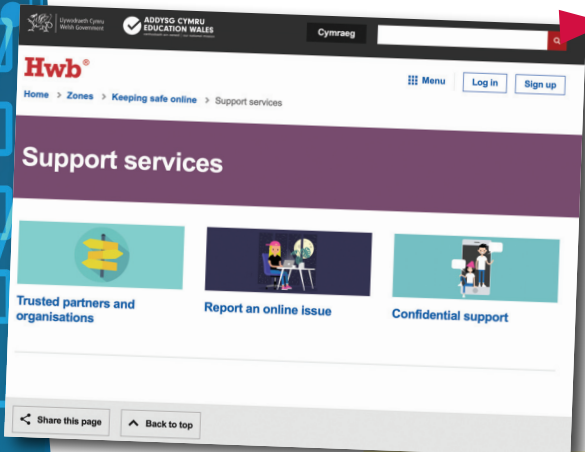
Llywodraeth Cymru
Welsh Government

ADDYSG CYMRU
EDUCATION WALES

Cymraeg

Hwb®

Menu
Log in
Sign up

Home > Zones > Keeping safe online > Support services

Support services

Trusted partners and organisations

Report an online issue

Confidential support

Share this page
Back to top